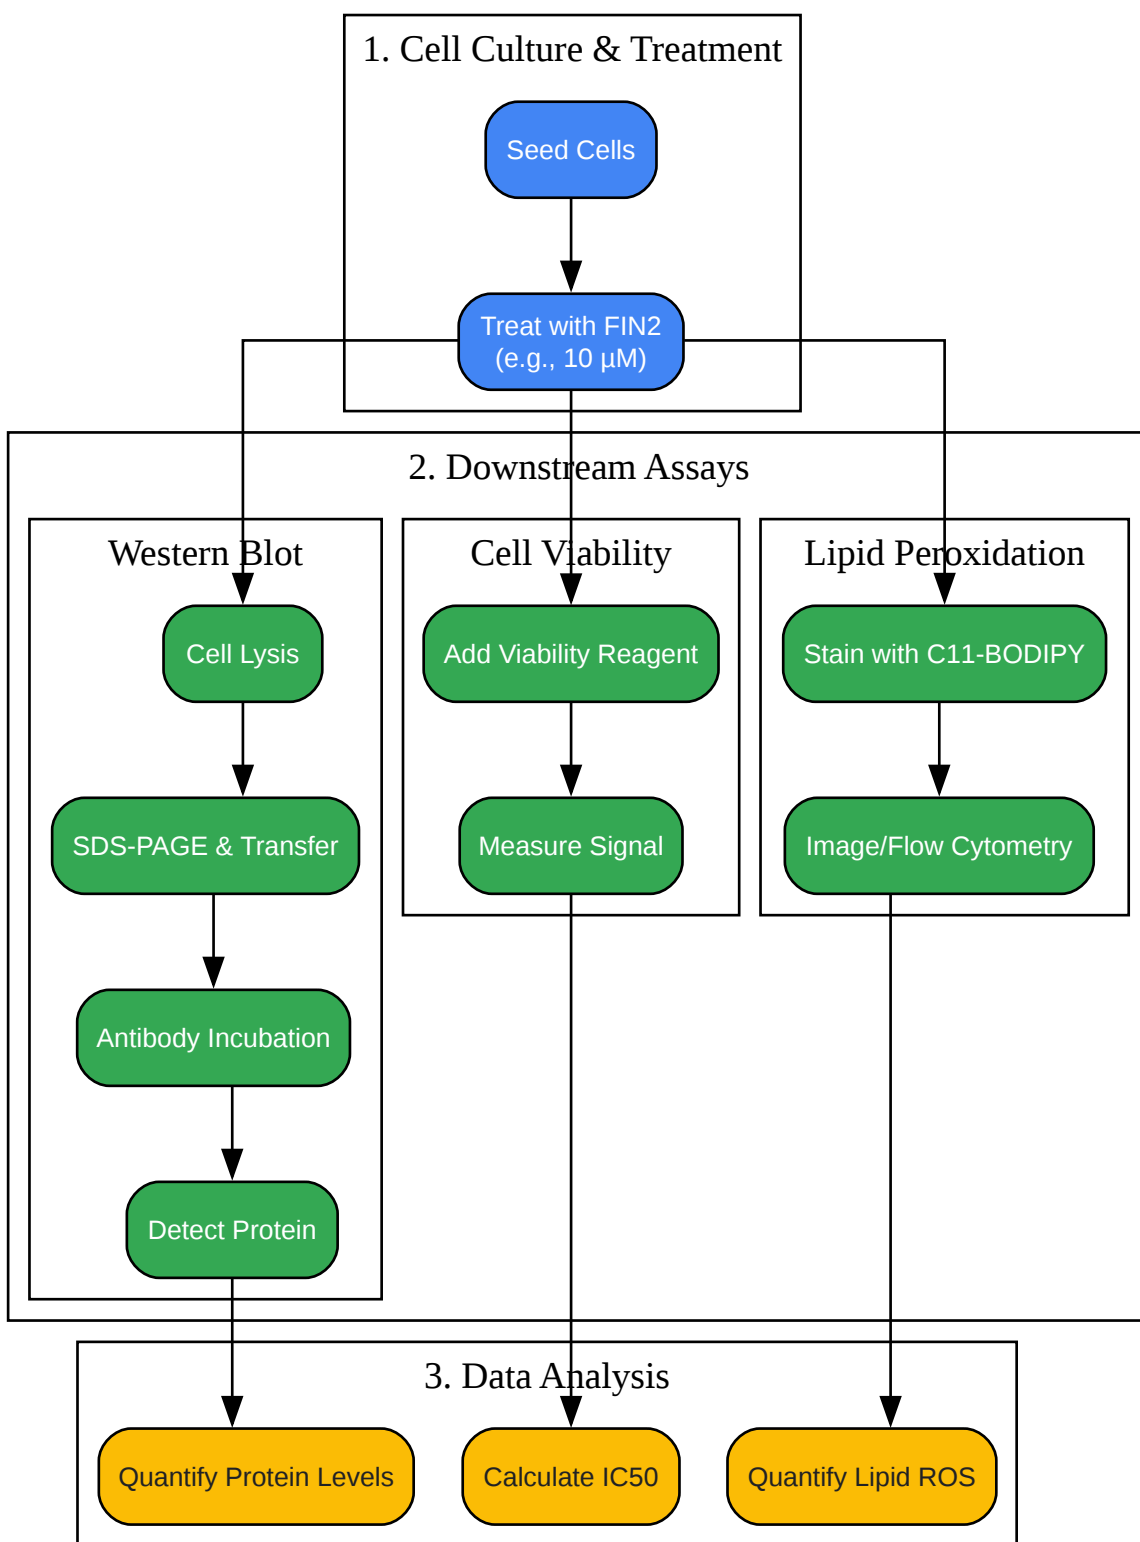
1. Cell Culture & Treatment

Seed Cells

Treat with FIN2 (e.g., 10 µM)

2. Downstream Assays

Western Blot

Cell Lysis

SDS-PAGE & Transfer

Antibody Incubation

Detect Protein

Cell Viability

Add Viability Reagent

Measure Signal

Lipid Peroxidation

Stain with C11-BODIPY

Image/Flow Cytometry

3. Data Analysis

Quantify Protein Levels

Calculate IC50

Quantify Lipid ROS